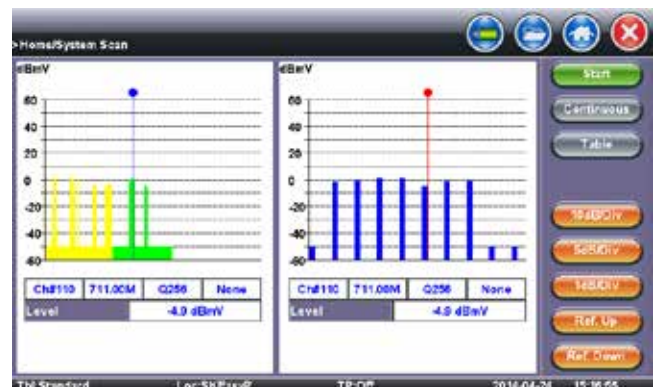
>Home/System Scan

dBmV
60
40
20
0
-20
-40
-60

| Ch#110 | 711.00M | Q256 | None |
|---|---|---|---|
| Level | -4.0 dBmV | | |

dBmV
60
40
20
0
-20
-40
-60

| Ch#110 | 711.00M | Q256 | None |
|---|---|---|---|
| Level | -4.0 dBmV | | |

Start
Continuous
Table
10dB/Div
5dB/Div
1dB/Div
Ref. Up
Ref. Down

Tbl:Standard Loc:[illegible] TP:Off 2016-04-21 15:16:55